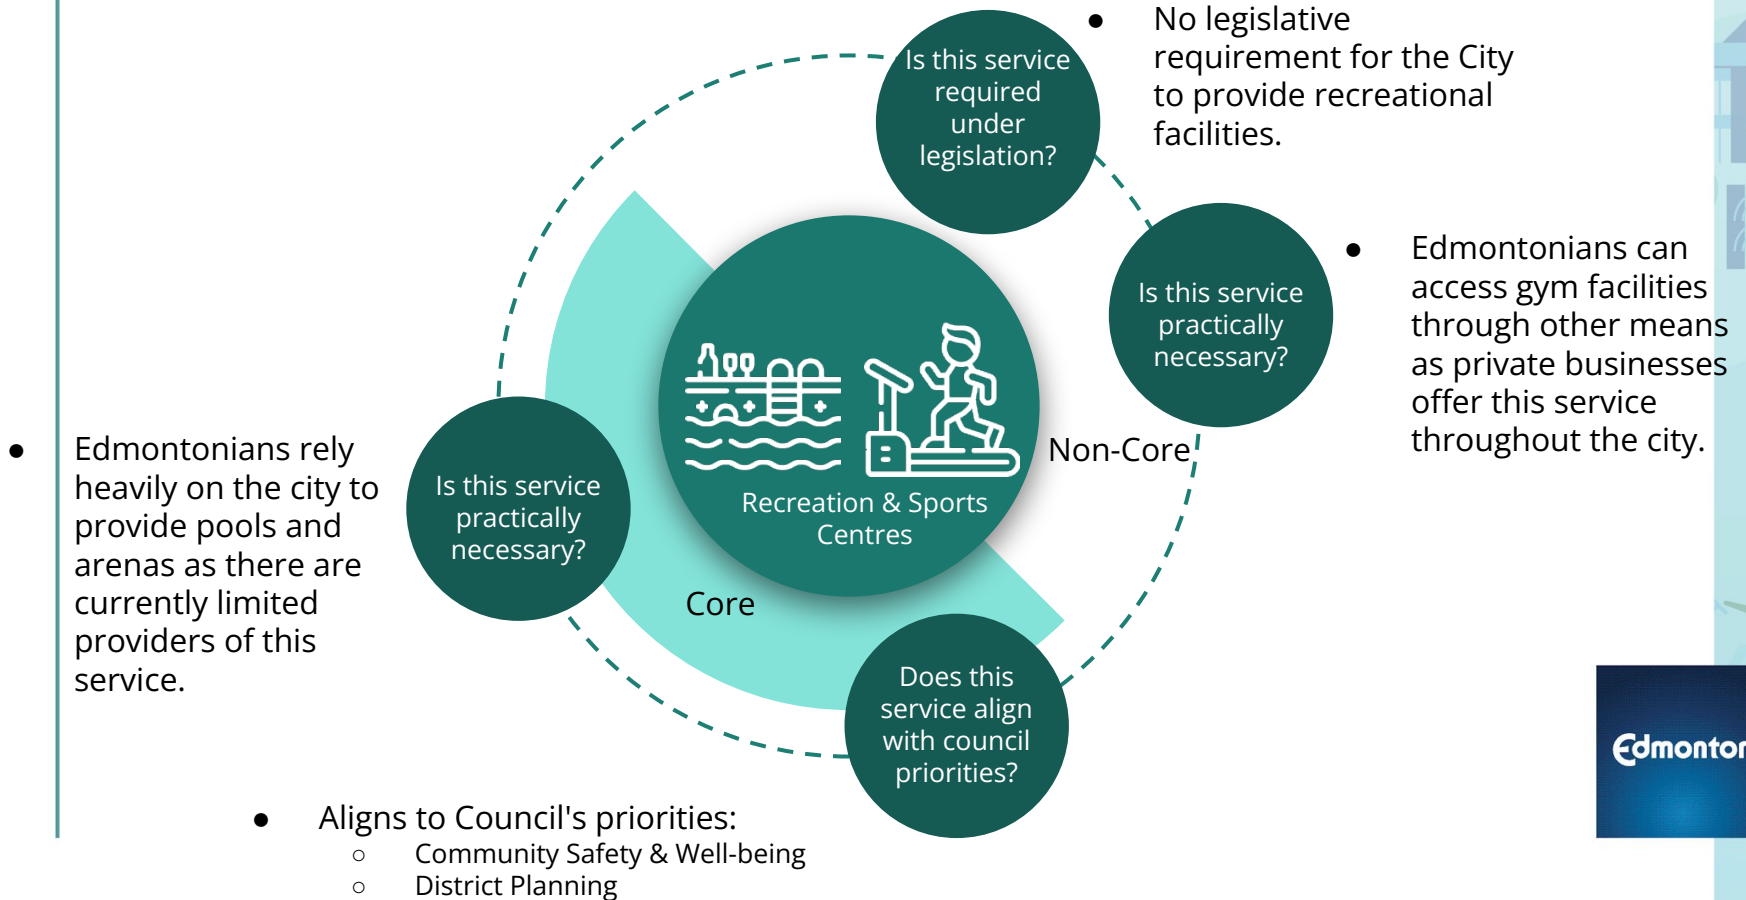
Is this service required under legislation?

• No legislative requirement for the City to provide recreational facilities.

Is this service practically necessary?

• Edmontonians can access gym facilities through other means as private businesses offer this service throughout the city.

Non-Core

Recreation & Sports Centres

• Edmontonians rely heavily on the city to provide pools and arenas as there are currently limited providers of this service.

Is this service practically necessary?

Core

Does this service align with council priorities?

• Aligns to Council's priorities:
  ○ Community Safety & Well-being
  ○ District Planning

Edmontor